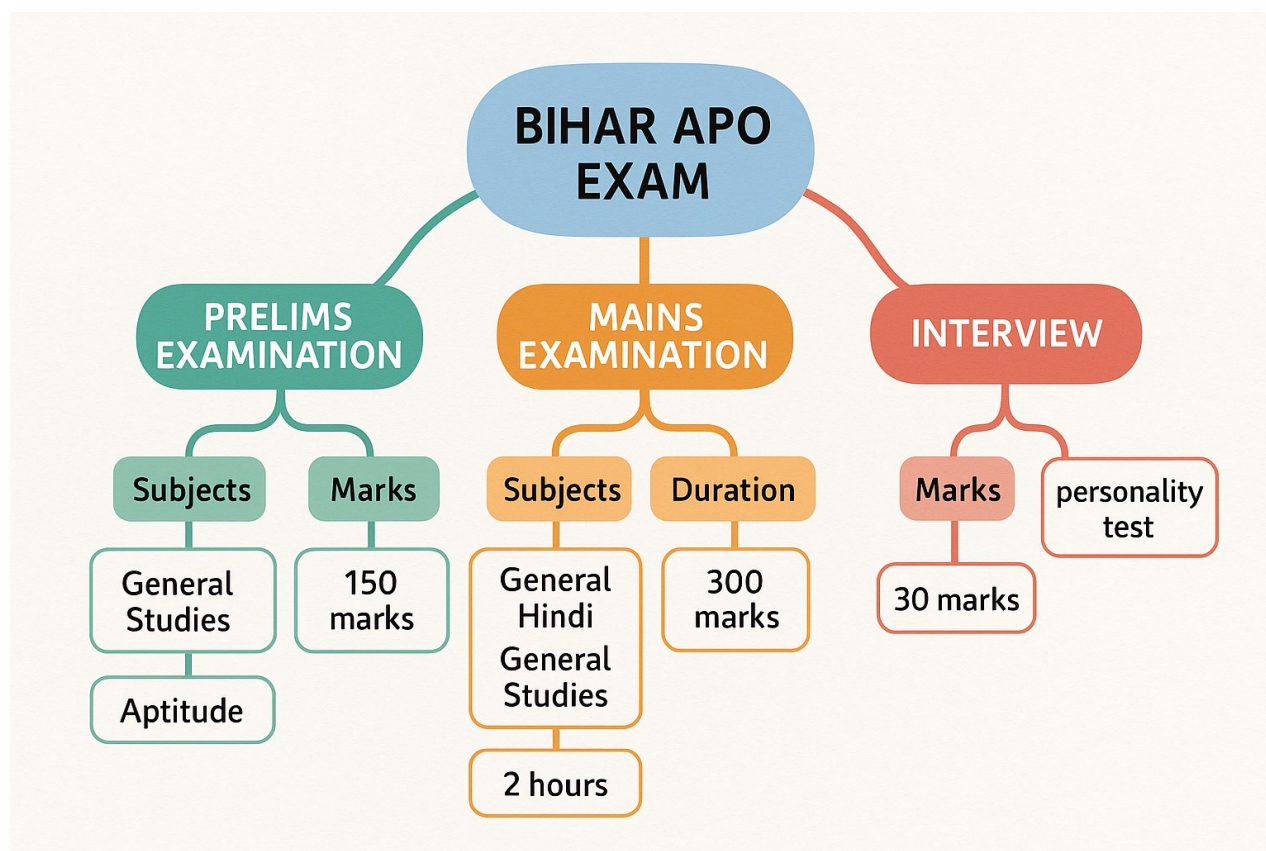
BIHAR APO EXAM

PRELIMS EXAMINATION

Subjects

General Studies

Aptitude

Marks

150 marks

MAINS EXAMINATION

Subjects

General Hindi
General Studies

2 hours

Duration

300 marks

INTERVIEW

Marks

30 marks

personality test